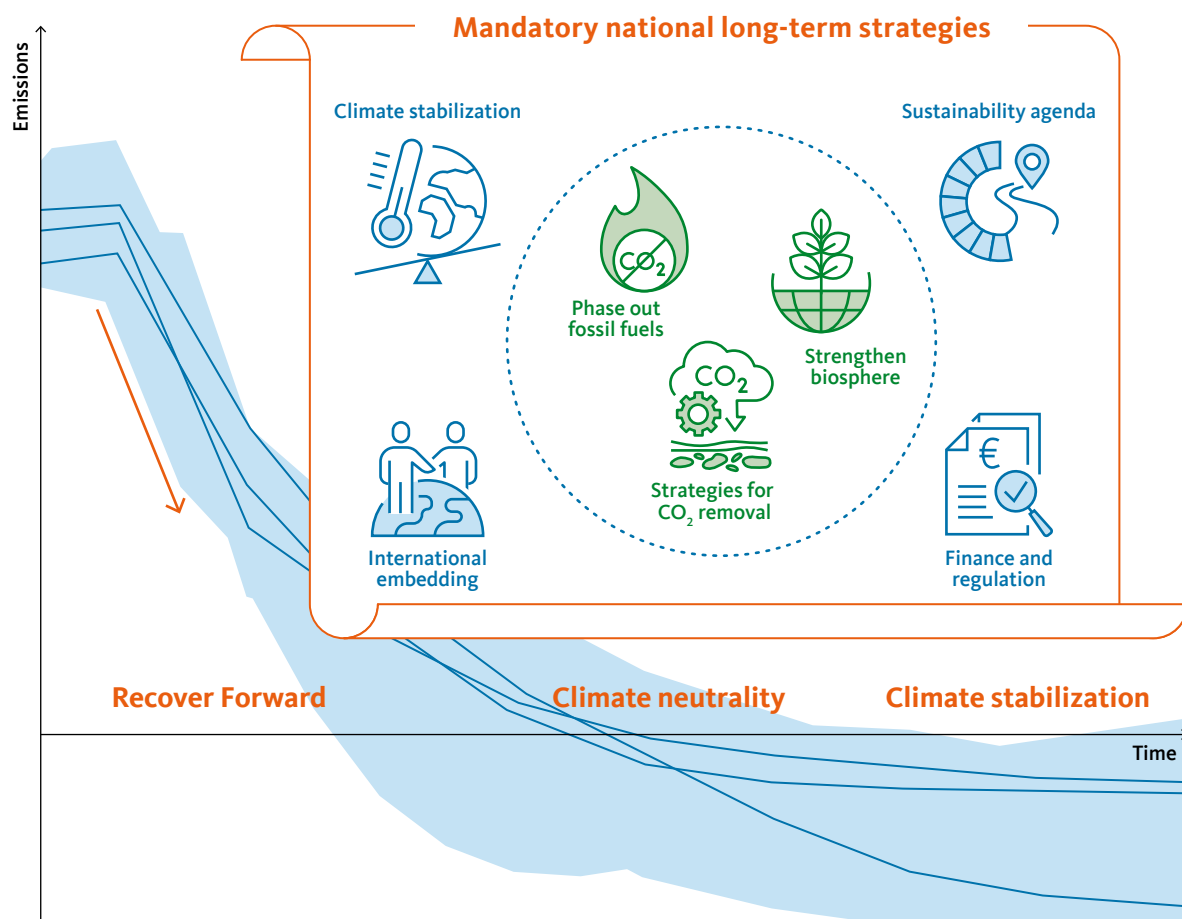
Emissions

Mandatory national long-term strategies

Climate stabilization

Sustainability agenda

$CO_2$

Phase out fossil fuels

Strengthen biosphere

$CO_2$

Strategies for $CO_2$ removal

International embedding

€

Finance and regulation

Recover Forward

Climate neutrality

Climate stabilization

Time